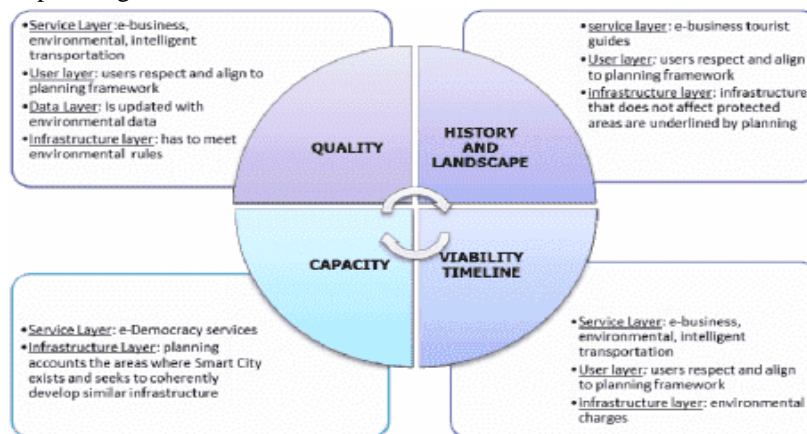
•Service Layer: e-business, environmental, intelligent transportation
•User layer: users respect and align to planning framework
•Data Layer: is updated with environmental data
•Infrastructure layer: has to meet environmental rules

•service layer: e-business tourist guides
•User layer: users respect and align to planning framework
•infrastructure layer: infrastructure that does not affect protected areas are underlined by planning

QUALITY

HISTORY AND LANDSCAPE

CAPACITY

VIABILITY TIMELINE

•Service Layer: e-Democracy services
•Infrastructure Layer: planning accounts the areas where Smart City exists and seeks to coherently develop similar infrastructure

•Service Layer: e-business, environmental, intelligent transportation
•User layer: users respect and align to planning framework
•infrastructure layer: environmental charges